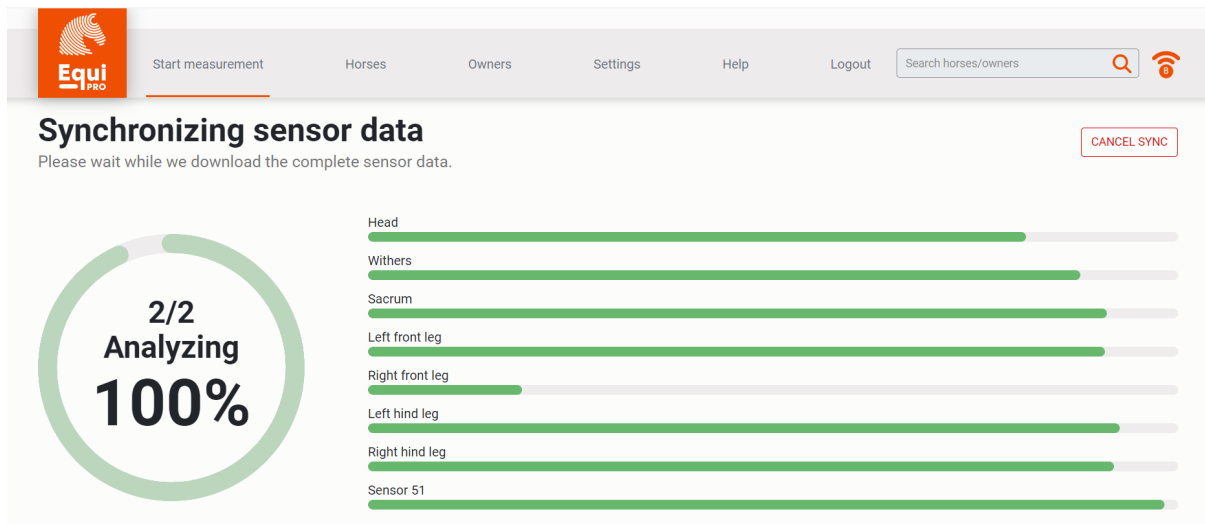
Equi PRO

Start measurement Horses Owners Settings Help Logout Search horses/owners

8

Synchronizing sensor data
Please wait while we download the complete sensor data.

CANCEL SYNC

2/2
Analyzing
100%

Head

Withers

Sacrum

Left front leg

Right front leg

Left hind leg

Right hind leg

Sensor 51